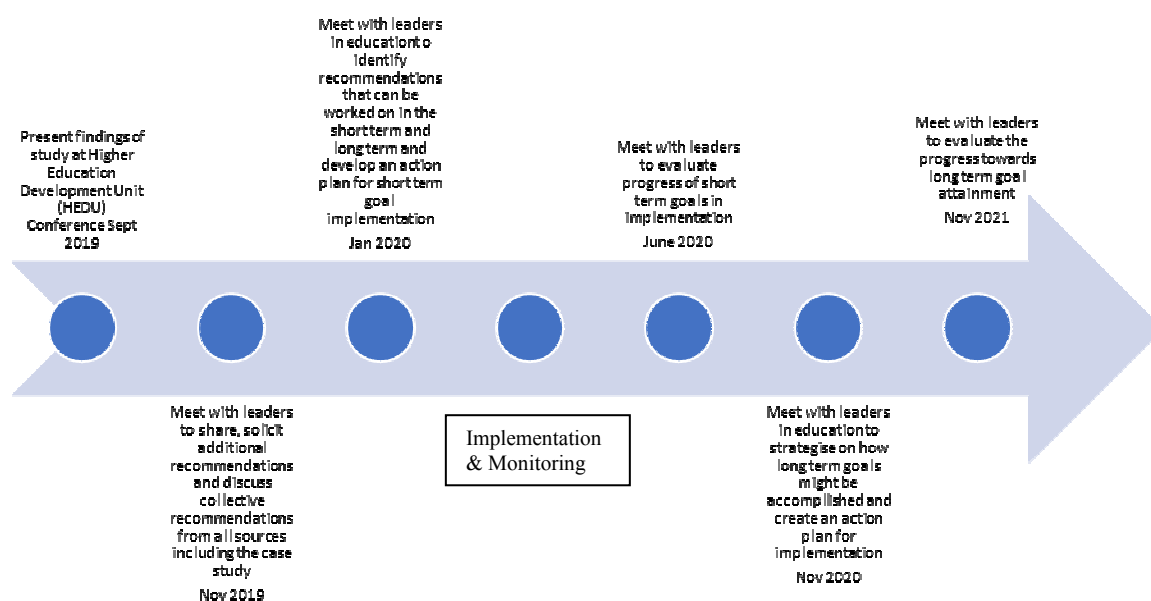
Present findings of study at Higher Education Development Unit (HEDU) Conference Sept 2019

Meet with leaders in education to identify recommendations that can be worked on in the short term and long term and develop an action plan for short term goal implementation
Jan 2020

Meet with leaders to evaluate progress of short term goals in implementation
June 2020

Meet with leaders to evaluate the progress towards long term goal attainment
Nov 2021

Meet with leaders to share, solicit additional recommendations and discuss collective recommendations from all sources including the case study
Nov 2019

Implementation & Monitoring

Meet with leaders in education to strategise on how long term goals might be accomplished and create an action plan for implementation
Nov 2020